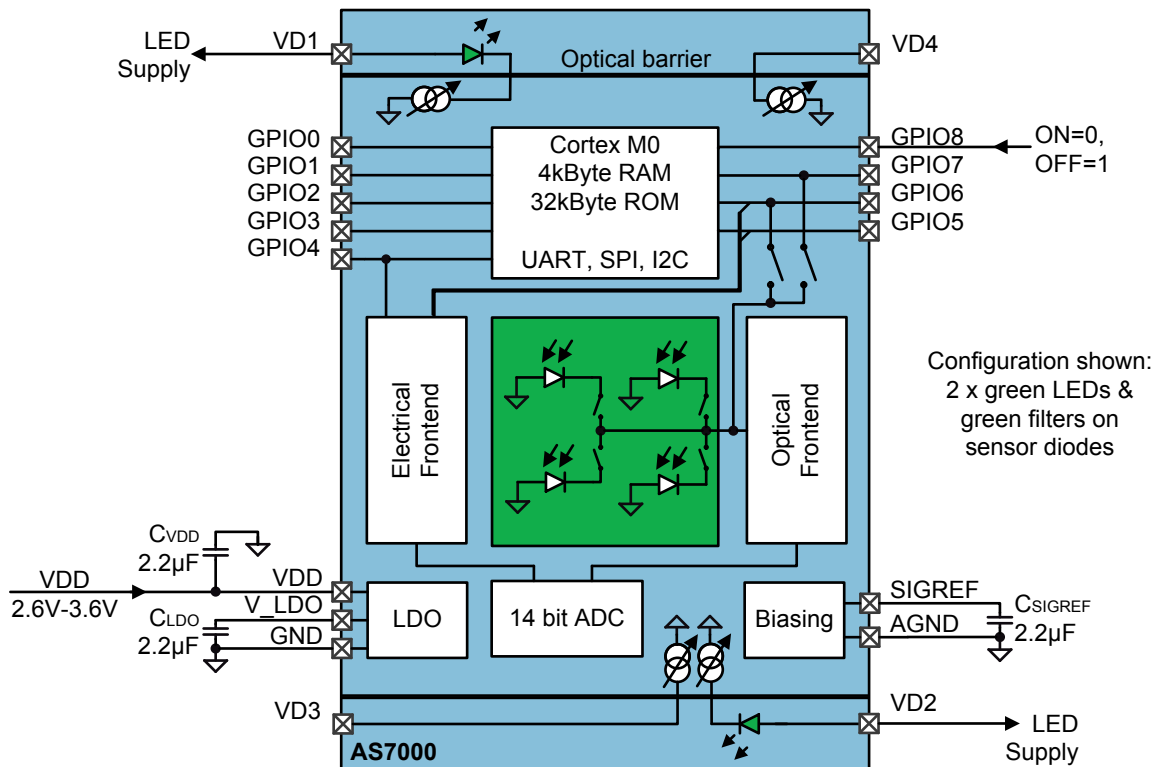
LED Supply
VD1
Optical barrier
VD4
GPIO0
GPIO1
GPIO2
GPIO3
GPIO4
Cortex M0
4kByte RAM
32kByte ROM
UART, SPI, I2C
GPIO8
GPIO7
GPIO6
GPIO5
ON=0, OFF=1
Electrical Frontend
Optical Frontend
Configuration shown: 2 x green LEDs & green filters on sensor diodes
$C_{VDD}$
2.2µF
VDD
2.6V-3.6V
VDD
V_LDO
GND
$C_{LDO}$
2.2µF
LDO
14 bit ADC
Biasing
SIGREF
AGND
$C_{SIGREF}$
2.2µF
VD3
VD2
LED Supply
AS7000